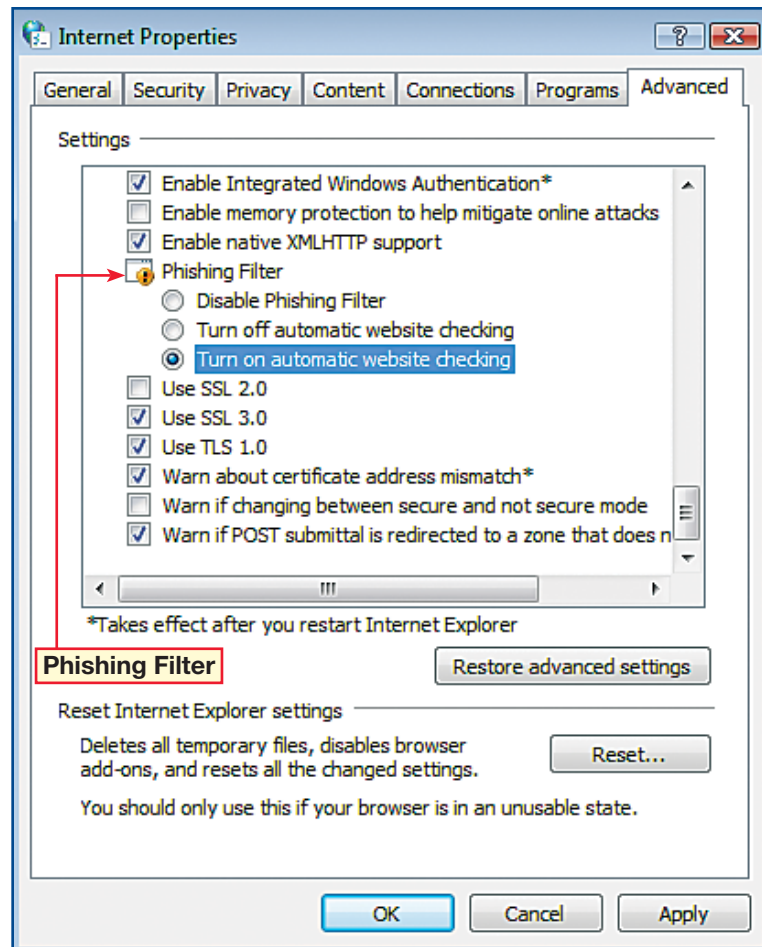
Internet Properties

?

General | Security | Privacy | Content | Connections | Programs | Advanced

Settings

Enable Integrated Windows Authentication*
Enable memory protection to help mitigate online attacks
Enable native XMLHTTP support
Phishing Filter
Disable Phishing Filter
Turn off automatic website checking
Turn on automatic website checking
Use SSL 2.0
Use SSL 3.0
Use TLS 1.0
Warn about certificate address mismatch*
Warn if changing between secure and not secure mode
Warn if POST submittal is redirected to a zone that does n

*Takes effect after you restart Internet Explorer

Phishing Filter

Restore advanced settings

Reset Internet Explorer settings

Deletes all temporary files, disables browser add-ons, and resets all the changed settings.

Reset...

You should only use this if your browser is in an unusable state.

OK | Cancel | Apply